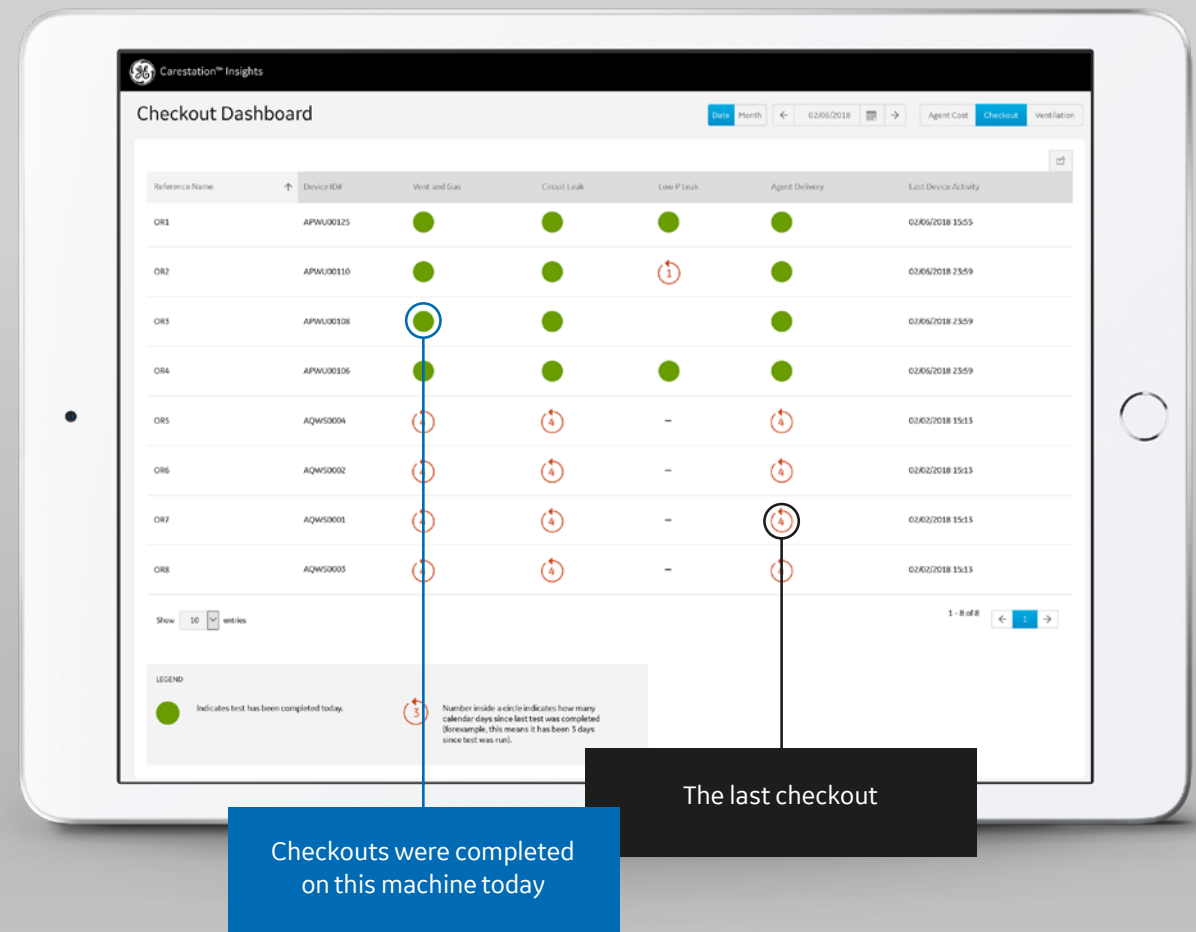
Carestation™ Insights

Checkout Dashboard

Date Month ← 02/06/2018 → Agent Cost Checkout Ventilation

| Reference Name ↑ | Device ID# | Vent and Gas | Circuit Leak | Low P Leak | Agent Delivery | Last Device Activity |
|---|---|---|---|---|---|---|
| OR1 | APWU00125 | | | | | 02/06/2018 15:55 |
| OR2 | APWU00110 | | | 1 | | 02/06/2018 23:59 |
| OR3 | APWU00108 | | | | | 02/06/2018 23:59 |
| OR4 | APWU00106 | | | | | 02/06/2018 23:59 |
| OR5 | AQWS0004 | 4 | 4 | – | 4 | 02/02/2018 15:13 |
| OR6 | AQWS0002 | 4 | 4 | – | 4 | 02/02/2018 15:13 |
| OR7 | AQWS0001 | 4 | 4 | – | 4 | 02/02/2018 15:13 |
| OR8 | AQWS0003 | 4 | 4 | – | 4 | 02/02/2018 15:13 |

Show 10 entries

1 - 8 of 8 ← 1 →

LEGEND

Indicates test has been completed today.

3 Number inside a circle indicates how many calendar days since last test was completed (forexample, this means it has been 3 days since test was run).

The last checkout

Checkouts were completed on this machine today